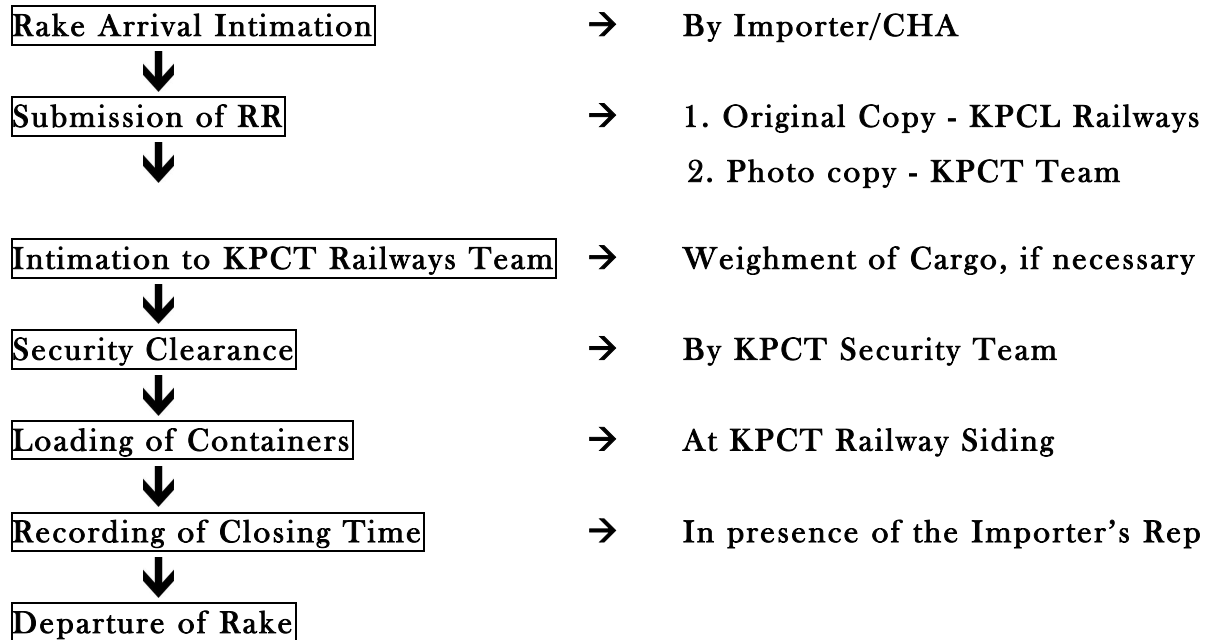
Rake Arrival Intimation → By Importer/CHA

Submission of RR → 1. Original Copy - KPCL Railways
2. Photo copy - KPCT Team

Intimation to KPCT Railways Team → Weighment of Cargo, if necessary

Security Clearance → By KPCT Security Team

Loading of Containers → At KPCT Railway Siding

Recording of Closing Time → In presence of the Importer's Rep

Departure of Rake